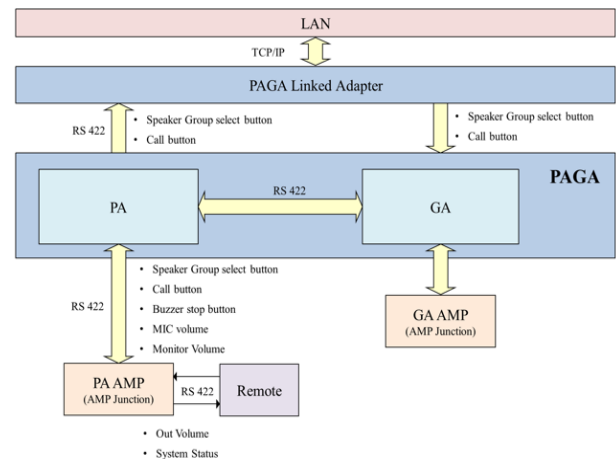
LAN

TCP/IP

PAGA Linked Adapter

RS 422

• Speaker Group select button
• Call button

• Speaker Group select button
• Call button

PAGA

PA

RS 422

GA

RS 422

• Speaker Group select button
• Call button
• Buzzer stop button
• MIC volume
• Monitor Volume

GA AMP
(AMP Junction)

PA AMP
(AMP Junction)

RS 422

Remote

• Out Volume
• System Status